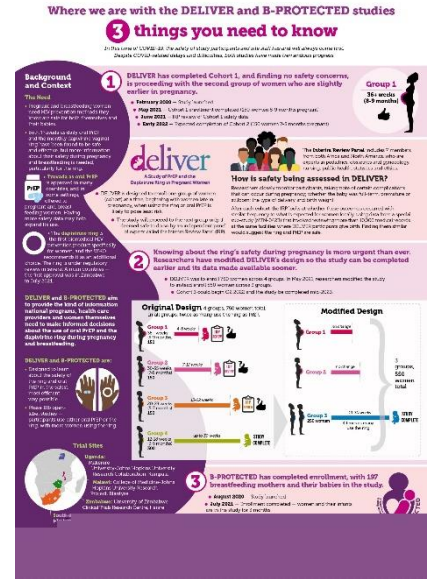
Where we are with the DELIVER and B-PROTECTED studies

3 things you need to know

In this time of COVID-19, the safety of study participants and staff has always come first. Despite COVID-related delays and obstacles, both studies have made tremendous progress.

Background and Context

The Need

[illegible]

1 DELIVER has completed Cohort 1, and finding no safety concerns, is proceeding with the second group of women who are slightly earlier in pregnancy.

• February 2020 – Study launched
• May 2021 – Cohort 1 enrollment completed (150 women 36+ months pregnant)
• June 2021 – DSMB review of Cohort 1 safety data
• Early 2022 – Expected completion of Cohort 2 (150 women 30-35 months pregnant)

Group 1
36+ weeks
(9 months)

deliver

A Study of PrEP and the Dapivirine Ring in Pregnant Women

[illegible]

How is safety being assessed in DELIVER?

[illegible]

2 Knowing about the ring's safety during pregnancy is more urgent than ever. Researchers have modified DELIVER's design so the study can be completed earlier and its data made available sooner.

• DELIVER's original design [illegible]
• Cohort 3 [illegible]

Original Design

Group 1
Group 2
Group 3
Group 4

STUDY COMPLETE

Modified Design

Group 1
Group 2
Group 3

3 groups, 558 women total

STUDY COMPLETE

DELIVER and B-PROTECTED aim to provide the kind of information national programs, health care providers and women themselves need to make informed decisions about the use of oral PrEP and the dapivirine ring during pregnancy and breastfeeding.

DELIVER and B-PROTECTED are:

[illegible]

Trial Sites

Uganda: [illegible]
Malawi: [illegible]
Zimbabwe: University of Zimbabwe Clinical Trials Research Centre, Harare

South Africa: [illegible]

3 B-PROTECTED has completed enrollment, with 197 breastfeeding mothers and their babies in the study.

• August 2020 – Study launched
• July 2021 – Enrollment completed – women and their infants are in the study for 3 months